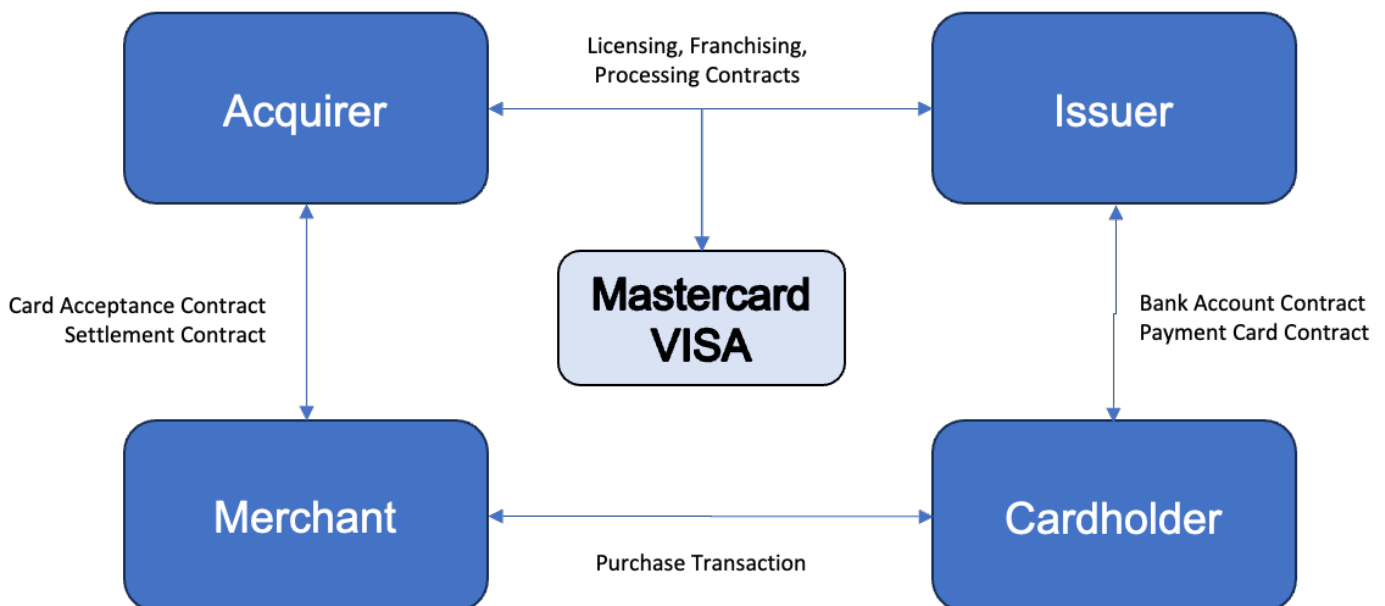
Acquirer

Licensing, Franchising, Processing Contracts

Issuer

Mastercard
VISA

Card Acceptance Contract
Settlement Contract

Bank Account Contract
Payment Card Contract

Merchant

Cardholder

Purchase Transaction